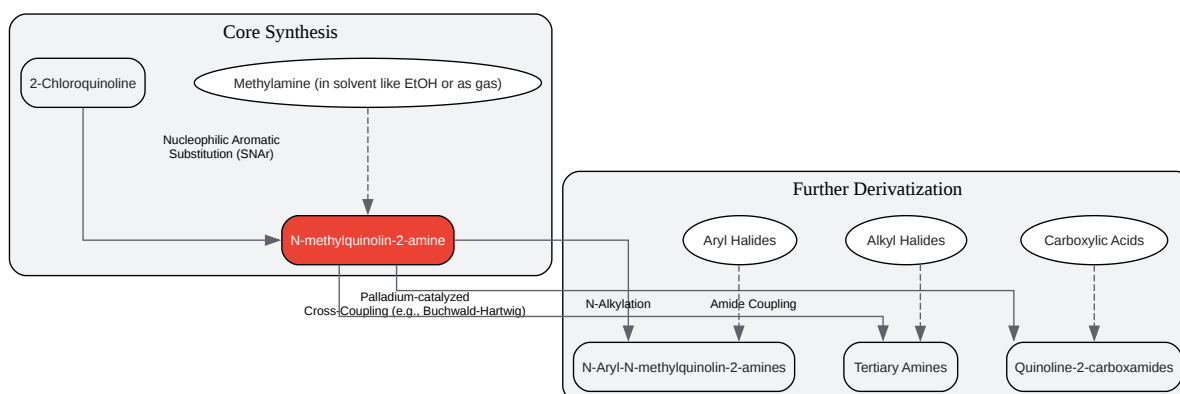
Core Synthesis

2-Chloroquinoline

Methylamine (in solvent like EtOH or as gas)

Nucleophilic Aromatic Substitution (SNAr)

N-methylquinolin-2-amine

Further Derivatization

Aryl Halides

Alkyl Halides

Carboxylic Acids

Palladium-catalyzed Cross-Coupling (e.g., Buchwald-Hartwig)

N-Alkylation

Amide Coupling

N-Aryl-N-methylquinolin-2-amines

Tertiary Amines

Quinoline-2-carboxamides